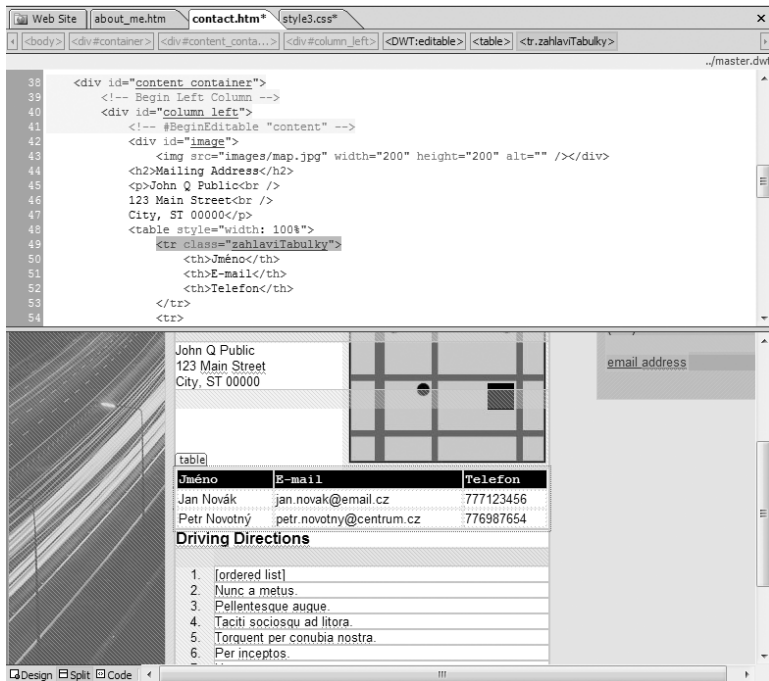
Web Site | about_me.htm | contact.htm* | style3.css* ×

<body> <div#container> <div#content_conta...> <div#column_left> <DWT:editable> <table> <tr.zahlaviTabulky>

../master.dwt

38 <div id="content container">
39 <!-- Begin Left Column -->
40 <div id="column left">
41 <!-- #BeginEditable "content" -->
42 <div id="image">
43 <img src="images/map.jpg" width="200" height="200" alt="" /></div>
44 <h2>Mailing Address</h2>
45 <p>John Q Public<br />
46 123 Main Street<br />
47 City, ST 00000</p>
48 <table style="width: 100%">
49 <tr class="zahlaviTabulky">
50 <th>Jméno</th>
51 <th>E-mail</th>
52 <th>Telefon</th>
53 </tr>
54 <tr>

John Q Public
123 Main Street
City, ST 00000

email address

table

| Jméno | E-mail | Telefon |
|---|---|---|
| Jan Novák | jan.novak@email.cz | 777123456 |
| Petr Novotný | petr.novotny@centrum.cz | 776987654 |

Driving Directions

1. [ordered list]
2. Nunc a metus.
3. Pellentesque augue.
4. Taciti sociosqu ad litora.
5. Torquent per conubia nostra.
6. Per inceptos.

Design Split Code